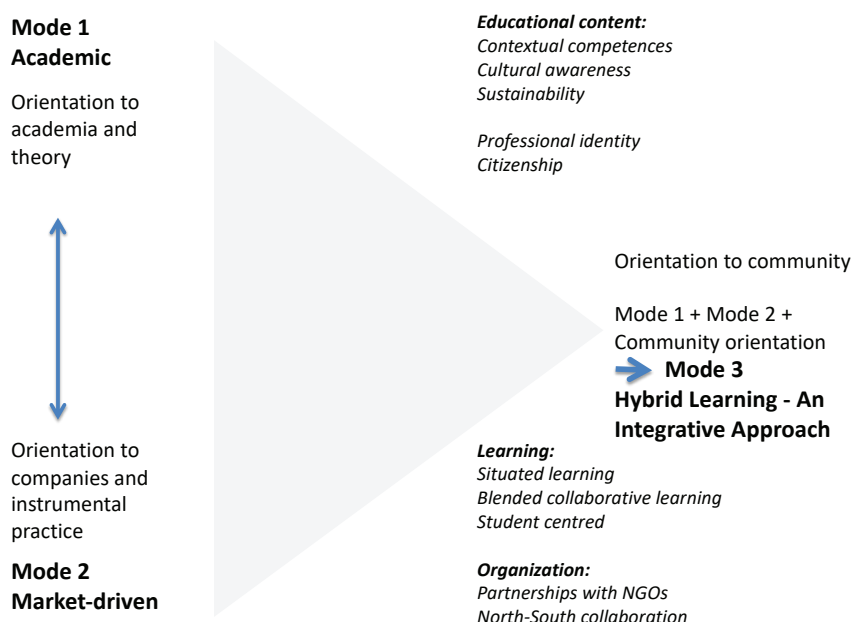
**Mode 1**
**Academic**

Orientation to academia and theory

Orientation to companies and instrumental practice

**Mode 2**
**Market-driven**

***Educational content:***
*Contextual competences*
*Cultural awareness*
*Sustainability*

*Professional identity*
*Citizenship*

Orientation to community

Mode 1 + Mode 2 + Community orientation
**Mode 3**
**Hybrid Learning - An Integrative Approach**

***Learning:***
*Situated learning*
*Blended collaborative learning*
*Student centred*

***Organization:***
*Partnerships with NGOs*
*North-South collaboration*